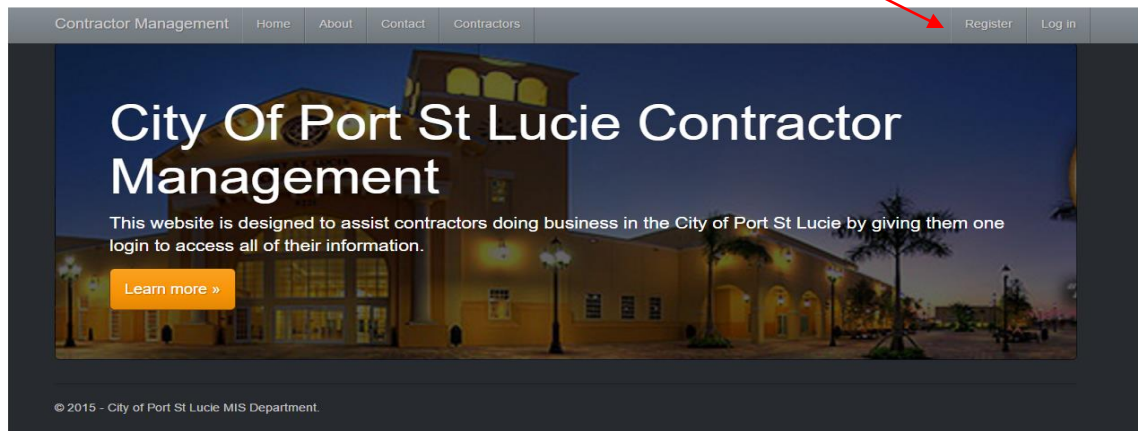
Contractor Management Home About Contact Contractors Register Log in

City Of Port St Lucie Contractor Management

This website is designed to assist contractors doing business in the City of Port St Lucie by giving them one login to access all of their information.

Learn more »

© 2015 - City of Port St Lucie MIS Department.